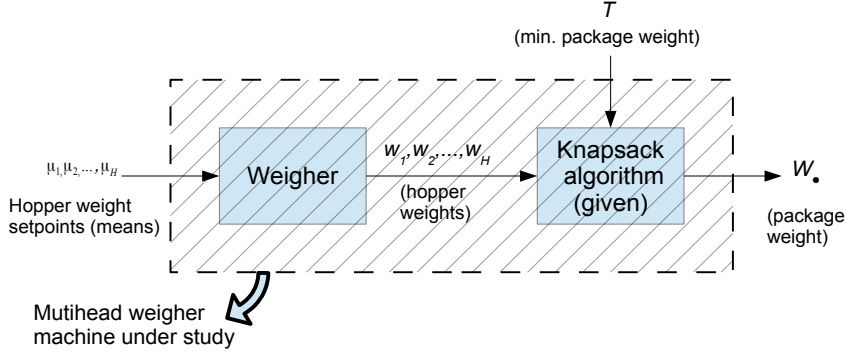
$T$
(min. package weight)

$\mu_1, \mu_2, \ldots, \mu_H$
Hopper weight setpoints (means)

Weigher

$w_1, w_2, \ldots, w_H$
(hopper weights)

Knapsack algorithm (given)

$w_\bullet$
(package weight)

Mutihead weigher machine under study